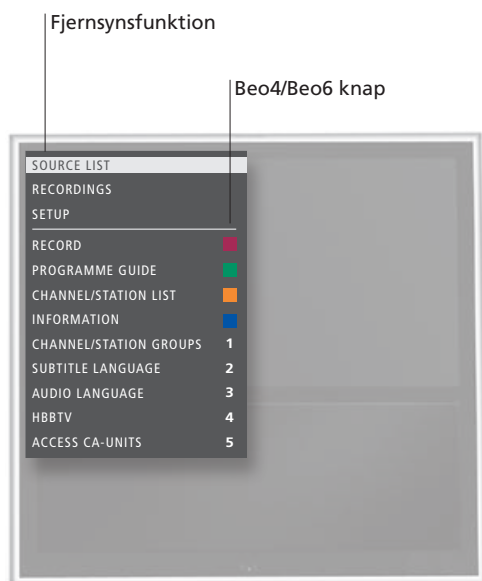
Fjernsynsfunktion

Beo4/Beo6 knap

SOURCE LIST
RECORDINGS
SETUP
RECORD
PROGRAMME GUIDE
CHANNEL/STATION LIST
INFORMATION
CHANNEL/STATION GROUPS 1
SUBTITLE LANGUAGE 2
AUDIO LANGUAGE 3
HBBTV 4
ACCESS CA-UNITS 5